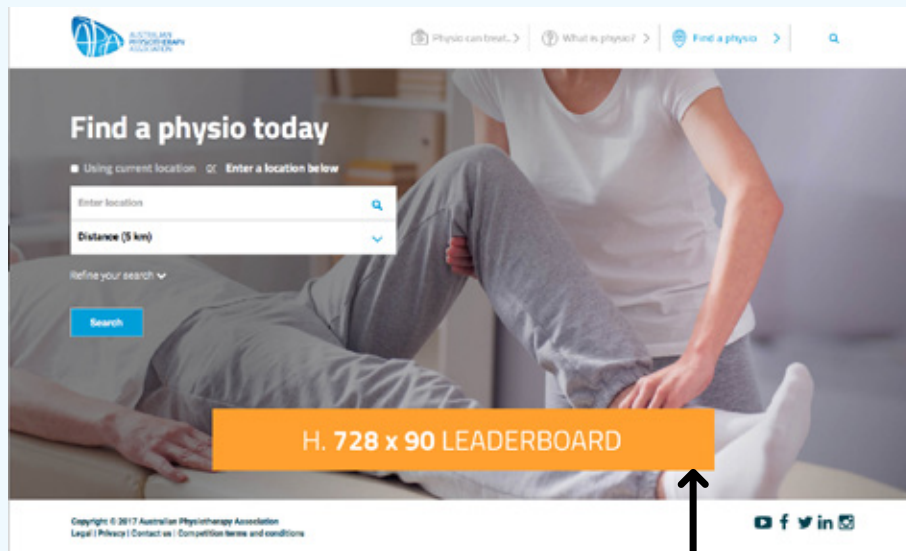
AUSTRALIAN PHYSIOTHERAPY ASSOCIATION

Physio can treat... > What is physio? > Find a physio >

Find a physio today

Using current location or Enter a location below

Enter location

Distance (5 km)

Refine your search

Search

H. 728 x 90 LEADERBOARD

Copyright © 2017 Australian Physiotherapy Association
Legal | Privacy | Contact us | Competition terms and conditions